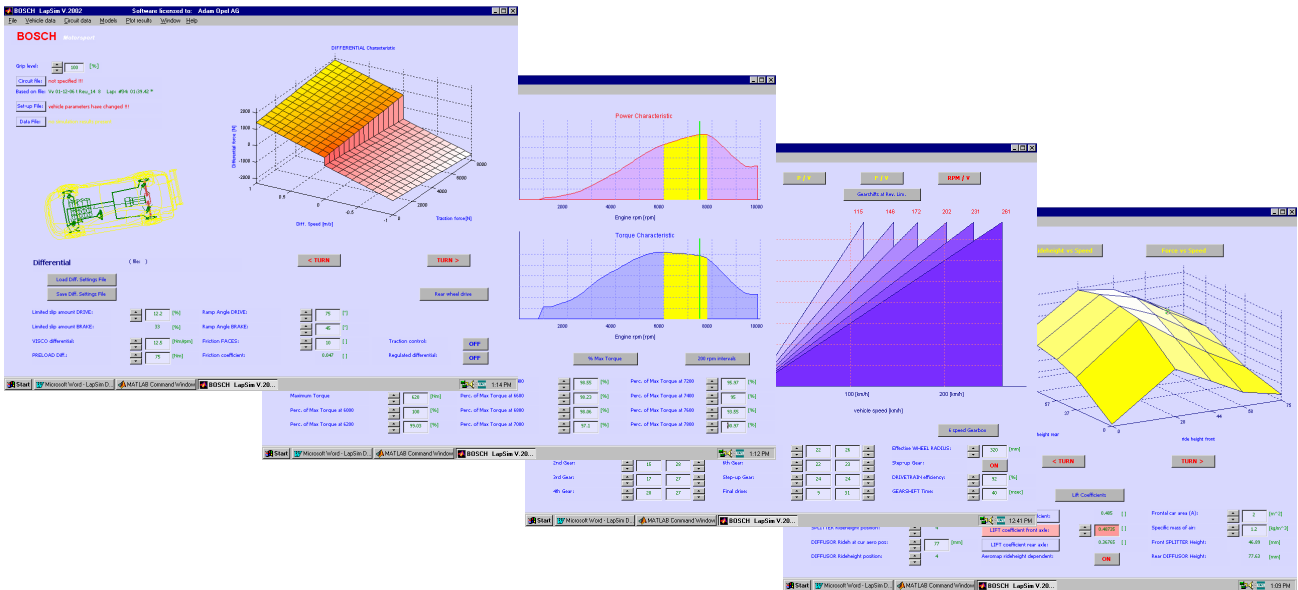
BOSCH LapSim V.2002 Software licensed to: Adam Opel AG

File Vehicle data Circuit data Models Plot results Window Help

BOSCH Motorsport

Grip level: 100 [%]

Circuit file: not specified !!!

Based on file: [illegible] Laps: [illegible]

Set-up File: vehicle parameters have changed !!!

Data File: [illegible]

DIFFERENTIAL Characteristic

Differential force [N]

Diff. Speed [m/s]

Traction force[N]

Differential ( Rev. )

< TURN

TURN >

Load Diff. Settings File

Save Diff. Settings File

Rear wheel drive

Limited slip amount DRIVE: 12.2 [%]

Limited slip amount BRAKE: 33 [%]

VISCO differential: 12.5 [Nm/rpm]

PRELOAD Diff.: 75 [Nm]

Ramp Angle DRIVE: 75 [°]

Ramp Angle BRAKE: 40 [°]

Friction FACES: 10 [ ]

Friction coefficient: 0.047 [ ]

Traction control: OFF

Regulated differential: OFF

Start Microsoft Word - LapSim D... MATLAB Command Window BOSCH LapSim V.2002 1:14 PM

Power Characteristic

Engine rpm [rpm]

Torque Characteristic

Engine rpm [rpm]

% Max Torque

200 rpm intervals

Maximum Torque 620 [Nm]

Perc. of Max Torque at 6000 100 [%]

Perc. of Max Torque at 6200 99.00 [%]

96.55 [%]

98.23 [%]

99.06 [%]

97.1 [%]

Perc. of Max Torque at 6600

Perc. of Max Torque at 6800

Perc. of Max Torque at 7200 95.97 [%]

Perc. of Max Torque at 7400 95 [%]

Perc. of Max Torque at 7600 93.85 [%]

Perc. of Max Torque at 7800 86.97 [%]

Start Microsoft Word - LapSim D... MATLAB Command Window BOSCH LapSim V.20... 1:12 PM

F / V

F / V

RPM / V

Gearshifts at Rev. Lim.

115 146 172 202 231 261

100 [km/h]

200 [km/h]

vehicle speed [km/h]

6 speed Gearbox

2nd Gear: 15 28

3rd Gear: 17 27

4th Gear: 26 27

22 28

22 23

24 24

9 31

6th Gear:

Step-up Gear:

Final drive:

Effective WHEEL RADIUS: 320 [mm]

Step-up Gear: ON

DRIVETRAIN efficiency: 92 [%]

GEARSHIFT Time: 40 [msec]

Start Microsoft Word - LapSim D... MATLAB Command Window BOSCH LapSim V.20... 12:41 PM

Rideheight vs Speed

Force vs Speed

ride height rear

ride height front

< TURN

TURN >

Lift Coefficients

SPLITTER rideheight position

DIFFUSOR Rideh at our aero pos: 77 [mm]

DIFFUSOR rideheight position:

0.485 [ ]

LIFT coefficient front axle: 0.46735 [ ]

LIFT coefficient rear axle: 0.36763 [ ]

Aeromap rideheight dependent: ON

Frontal car area (A): 2 [m^2]

Specific mass of air: 1.2 [kg/m^3]

Front SPLITTER Height: 46.09 [mm]

Rear DIFFUSOR Height: 77.63 [mm]

Start Microsoft Word - LapSim D... MATLAB Command Window BOSCH LapSim V.20... 1:09 PM